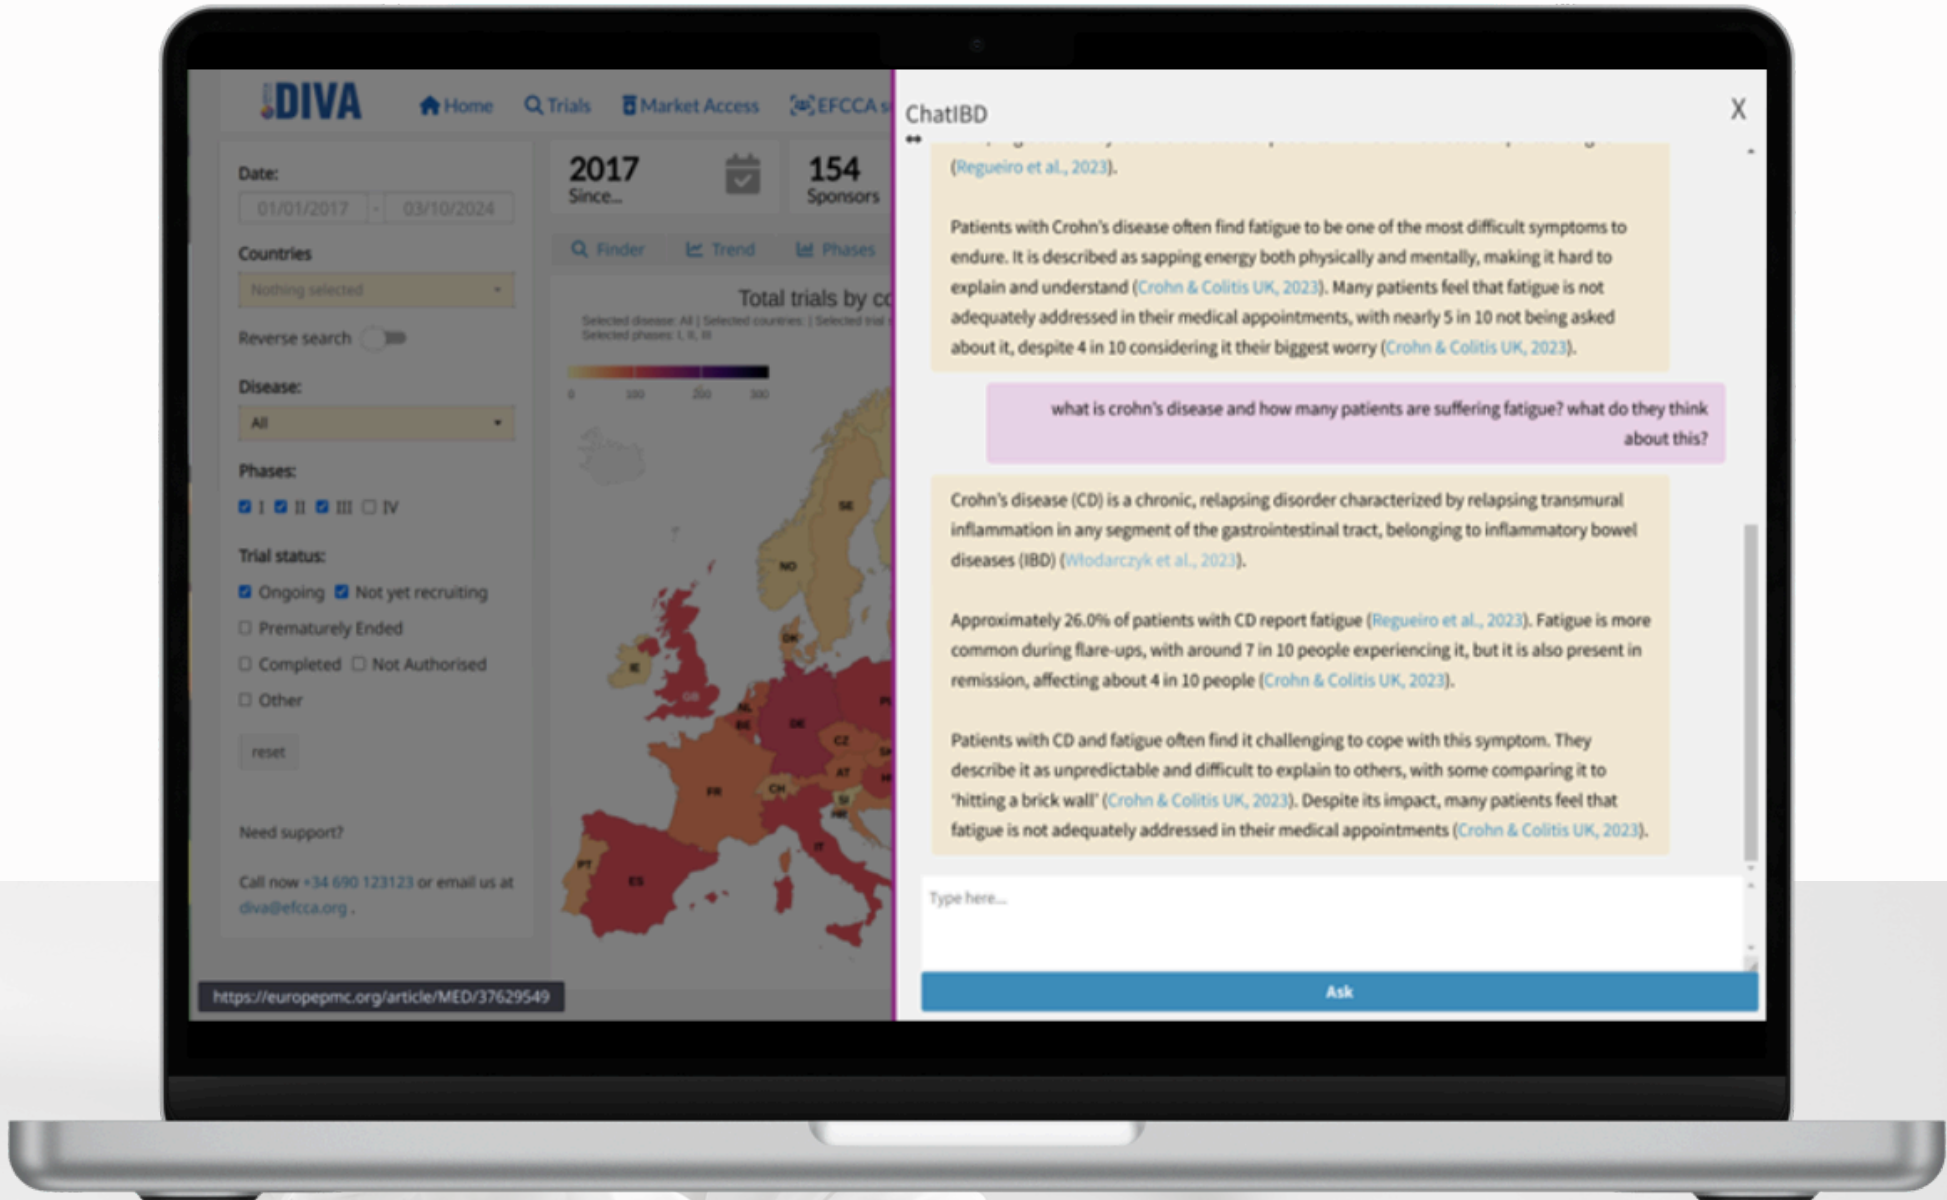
DIVA Home Trials Market Access EFCCA

Date:
01/01/2017 - 03/10/2024

Countries
Nothing selected

Reverse search

Disease:
All

Phases:
I II III IV

Trial status:
Ongoing Not yet recruiting
Prematurely Ended
Completed Not Authorised
Other

reset

Need support?

Call now +34 690 123123 or email us at diva@efcca.org .

2017
Since...

154
Sponsors

Finder Trend Phases

Total trials by c

0 100 200 300

SE NO DK IE GB NL BE DE PL CZ AT CH FR SI IT PT ES

https://europepmc.org/article/MED/37629549

ChatIBD X

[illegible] (Regueiro et al., 2023).

Patients with Crohn's disease often find fatigue to be one of the most difficult symptoms to endure. It is described as sapping energy both physically and mentally, making it hard to explain and understand (Crohn & Colitis UK, 2023). Many patients feel that fatigue is not adequately addressed in their medical appointments, with nearly 5 in 10 not being asked about it, despite 4 in 10 considering it their biggest worry (Crohn & Colitis UK, 2023).

what is crohn's disease and how many patients are suffering fatigue? what do they think about this?

Crohn's disease (CD) is a chronic, relapsing disorder characterized by relapsing transmural inflammation in any segment of the gastrointestinal tract, belonging to inflammatory bowel diseases (IBD) (Włodarczyk et al., 2023).

Approximately 26.0% of patients with CD report fatigue (Regueiro et al., 2023). Fatigue is more common during flare-ups, with around 7 in 10 people experiencing it, but it is also present in remission, affecting about 4 in 10 people (Crohn & Colitis UK, 2023).

Patients with CD and fatigue often find it challenging to cope with this symptom. They describe it as unpredictable and difficult to explain to others, with some comparing it to 'hitting a brick wall' (Crohn & Colitis UK, 2023). Despite its impact, many patients feel that fatigue is not adequately addressed in their medical appointments (Crohn & Colitis UK, 2023).

Type here...

Ask